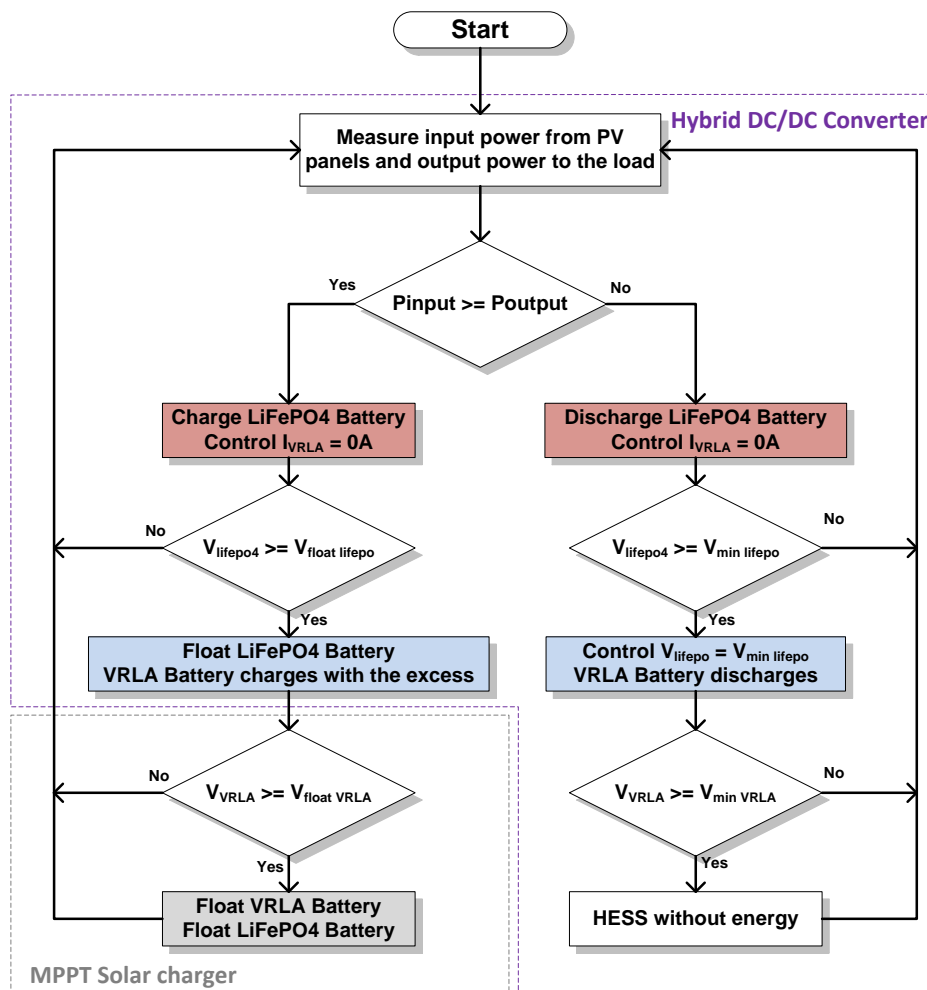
Start

Hybrid DC/DC Converter

Measure input power from PV panels and output power to the load

Yes

Pinput >= Poutput

No

Charge LiFePO4 Battery
Control $I_{VRLA}$ = 0A

Discharge LiFePO4 Battery
Control $I_{VRLA}$ = 0A

No

$V_{lifepo4}$ >= $V_{float\ lifepo}$

$V_{lifepo4}$ >= $V_{min\ lifepo}$

No

Yes

Yes

Float LiFePO4 Battery
VRLA Battery charges with the excess

Control $V_{lifepo}$ = $V_{min\ lifepo}$
VRLA Battery discharges

No

$V_{VRLA}$ >= $V_{float\ VRLA}$

$V_{VRLA}$ >= $V_{min\ VRLA}$

No

Yes

Yes

Float VRLA Battery
Float LiFePO4 Battery

HESS without energy

MPPT Solar charger